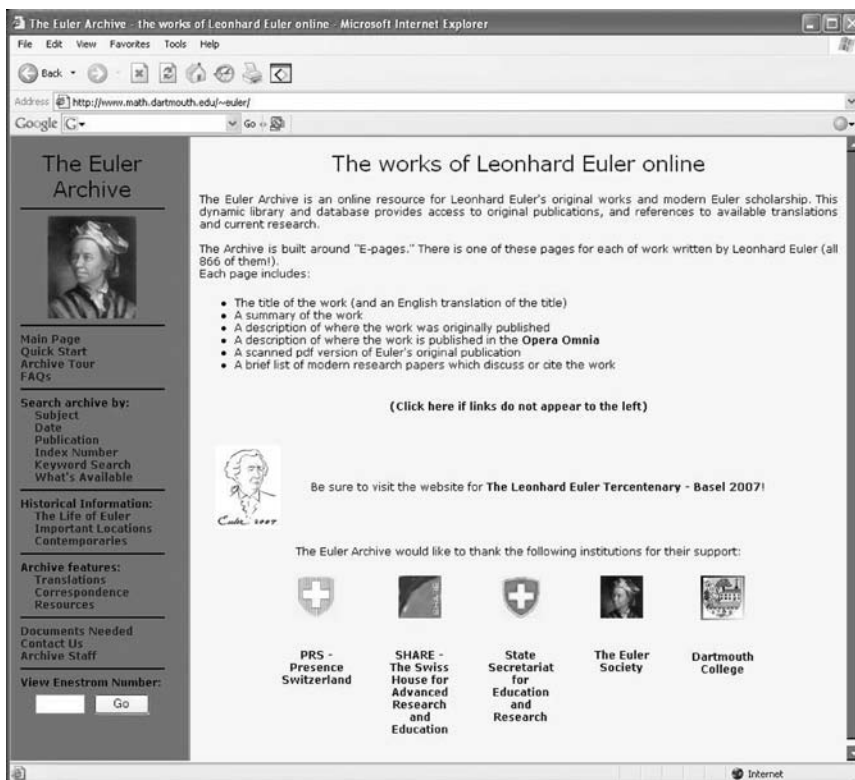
The Euler Archive - the works of Leonhard Euler online - Microsoft Internet Explorer

File Edit View Favorites Tools Help

Back

Address http://www.math.dartmouth.edu/~euler/

Google G Go

The Euler Archive

Main Page
Quick Start
Archive Tour
FAQs

Search archive by:
Subject
Date
Publication
Index Number
Keyword Search
What's Available

Historical Information:
The Life of Euler
Important Locations
Contemporaries

Archive features:
Translations
Correspondence
Resources

Documents Needed
Contact Us
Archive Staff

View Enestrom Number:
Go

The works of Leonhard Euler online

The Euler Archive is an online resource for Leonhard Euler's original works and modern Euler scholarship. This dynamic library and database provides access to original publications, and references to available translations and current research.

The Archive is built around "E-pages." There is one of these pages for each of work written by Leonhard Euler (all 866 of them!).
Each page includes:

- The title of the work (and an English translation of the title)
- A summary of the work
- A description of where the work was originally published
- A description of where the work is published in the **Opera Omnia**
- A scanned pdf version of Euler's original publication
- A brief list of modern research papers which discuss or cite the work

**(Click here if links do not appear to the left)**

Euler 2007

Be sure to visit the website for **The Leonhard Euler Tercentenary - Basel 2007**!

The Euler Archive would like to thank the following institutions for their support:

PRS - Presence Switzerland

SHARE - The Swiss House for Advanced Research and Education

State Secretariat for Education and Research

The Euler Society

Dartmouth College

Internet